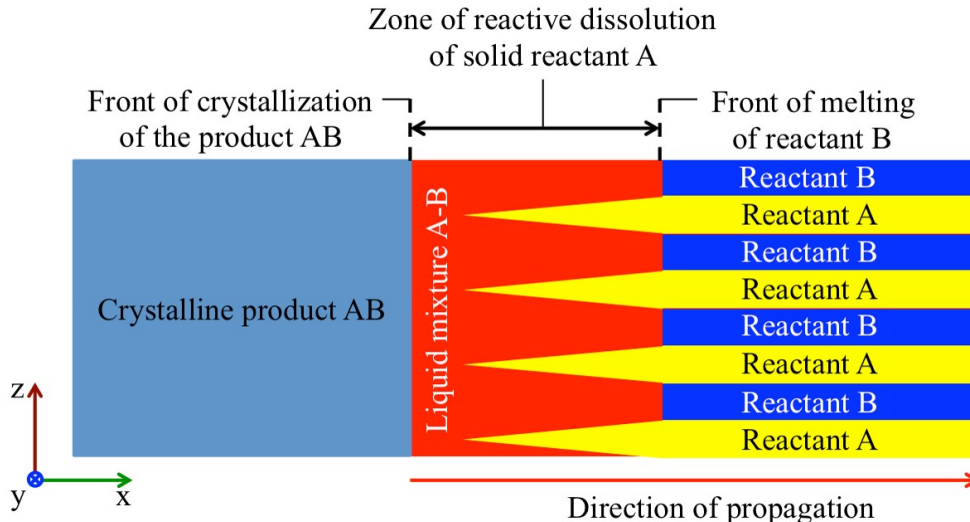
Zone of reactive dissolution of solid reactant A

Front of crystallization of the product AB

Front of melting of reactant B

Crystalline product AB

Liquid mixture A-B

Reactant B
Reactant A
Reactant B
Reactant A
Reactant B
Reactant A
Reactant B
Reactant A

z
y
x

Direction of propagation